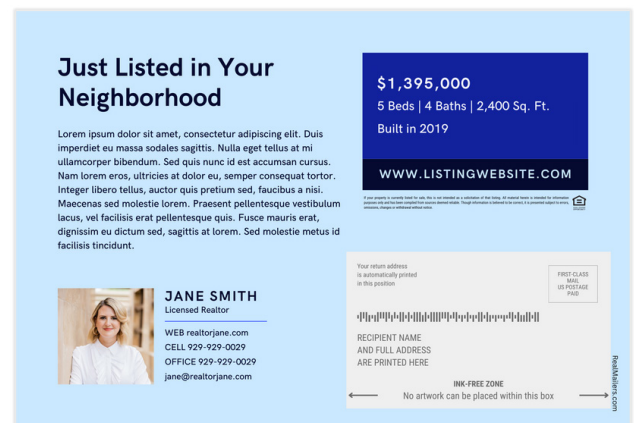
Just Listed in Your Neighborhood

Lorem ipsum dolor sit amet, consectetur adipiscing elit. Duis imperdiet eu massa sodales sagittis. Nulla eget tellus at mi ullamcorper bibendum. Sed quis nunc id est accumsan cursus. Nam lorem eros, ultricies at dolor eu, semper consequat tortor. Integer libero tellus, auctor quis pretium sed, faucibus a nisi. Maecenas sed molestie lorem. Praesent pellentesque vestibulum lacus, vel facilisis erat pellentesque quis. Fusce mauris erat, dignissim eu dictum sed, sagittis at lorem. Sed molestie metus id facilisis tincidunt.

$1,395,000
5 Beds | 4 Baths | 2,400 Sq. Ft.
Built in 2019

WWW.LISTINGWEBSITE.COM

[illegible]

JANE SMITH
Licensed Realtor

WEB realtorjane.com
CELL 929-929-0029
OFFICE 929-929-0029
jane@realtorjane.com

Your return address is automatically printed in this position

FIRST-CLASS MAIL US POSTAGE PAID

RECIPIENT NAME
AND FULL ADDRESS
ARE PRINTED HERE

INK-FREE ZONE
No artwork can be placed within this box

RealMailers.com